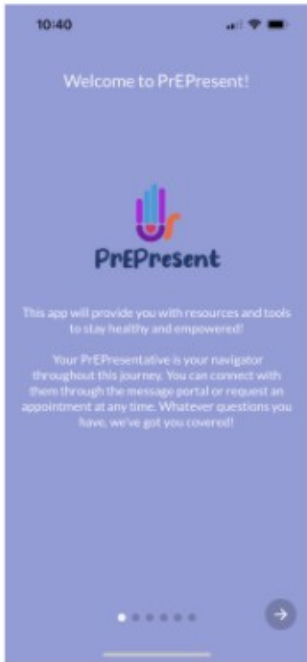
10:40

Welcome to PrEPresent!

PrEPresent

This app will provide you with resources and tools to stay healthy and empowered!

Your PrEPresentative is your navigator throughout this journey. You can connect with them through the message portal or request an appointment at any time. Whatever questions you have, we've got you covered!